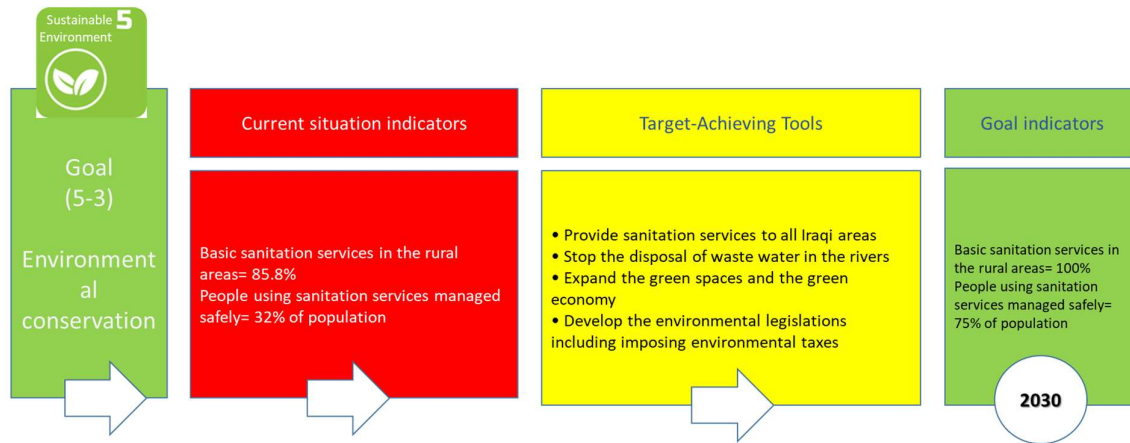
Sustainable Environment 5

Goal
(5-3)

Environment al conservation

Current situation indicators

Basic sanitation services in the rural areas= 85.8%
People using sanitation services managed safely= 32% of population

Target-Achieving Tools

• Provide sanitation services to all Iraqi areas
• Stop the disposal of waste water in the rivers
• Expand the green spaces and the green economy
• Develop the environmental legislations including imposing environmental taxes

Goal indicators

Basic sanitation services in the rural areas= 100%
People using sanitation services managed safely= 75% of population

2030